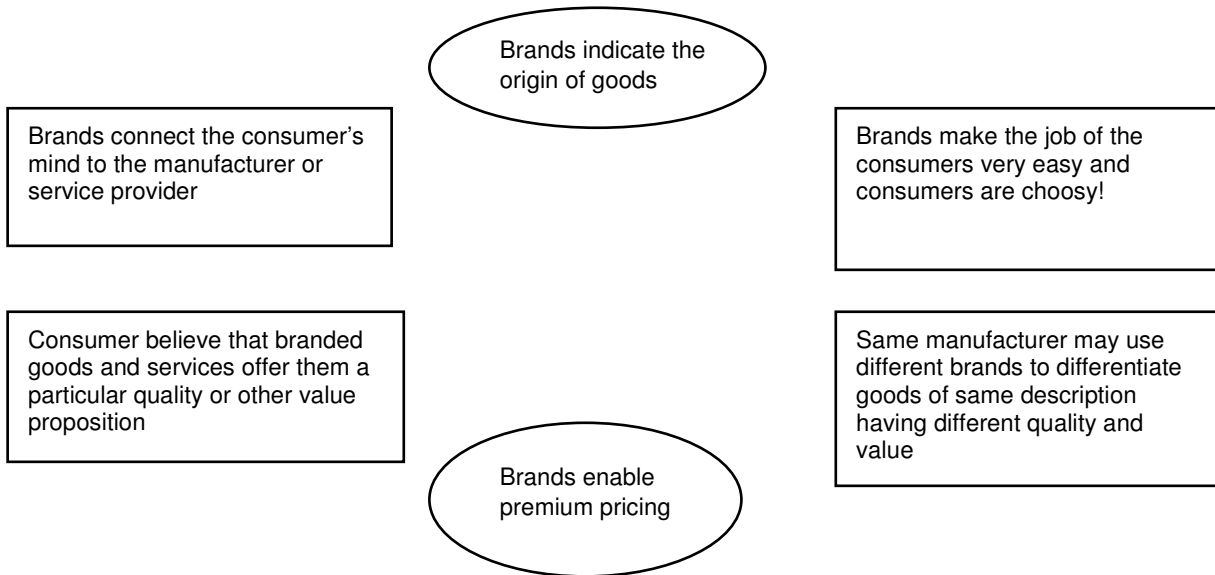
Brands indicate the origin of goods

Brands connect the consumer's mind to the manufacturer or service provider

Brands make the job of the consumers very easy and consumers are choosy!

Consumer believe that branded goods and services offer them a particular quality or other value proposition

Same manufacturer may use different brands to differentiate goods of same description having different quality and value

Brands enable premium pricing